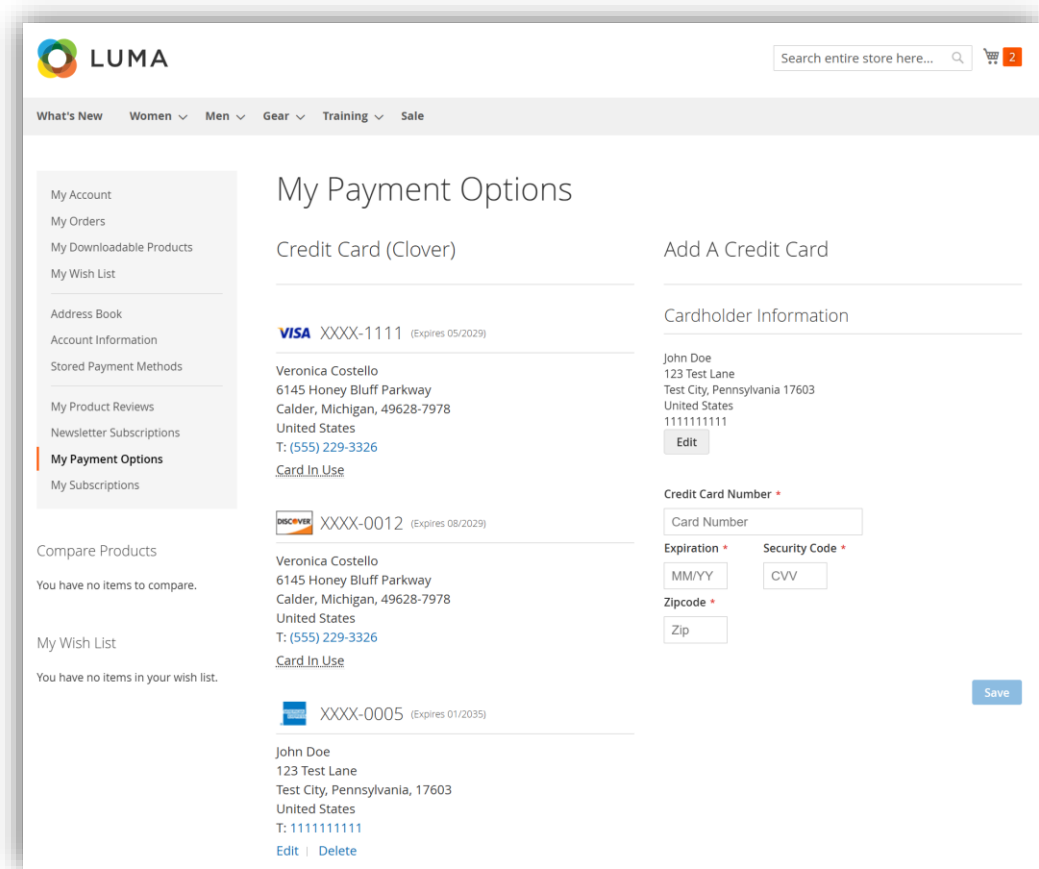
LUMA

Search entire store here...

2

What's New Women Men Gear Training Sale

My Account
My Orders
My Downloadable Products
My Wish List

Address Book
Account Information
Stored Payment Methods

My Product Reviews
Newsletter Subscriptions
My Payment Options
My Subscriptions

Compare Products

You have no items to compare.

My Wish List

You have no items in your wish list.

My Payment Options

Credit Card (Clover)

VISA XXXX-1111 (Expires 05/2029)

Veronica Costello
6145 Honey Bluff Parkway
Calder, Michigan, 49628-7978
United States
T: (555) 229-3326
Card In Use

DISCOVER XXXX-0012 (Expires 08/2029)

Veronica Costello
6145 Honey Bluff Parkway
Calder, Michigan, 49628-7978
United States
T: (555) 229-3326
Card In Use

XXXX-0005 (Expires 01/2035)

John Doe
123 Test Lane
Test City, Pennsylvania, 17603
United States
T: 1111111111
Edit | Delete

Add A Credit Card

Cardholder Information

John Doe
123 Test Lane
Test City, Pennsylvania 17603
United States
1111111111
Edit

Credit Card Number *
Card Number
Expiration * Security Code *
MM/YY CVV
Zipcode *
Zip

Save